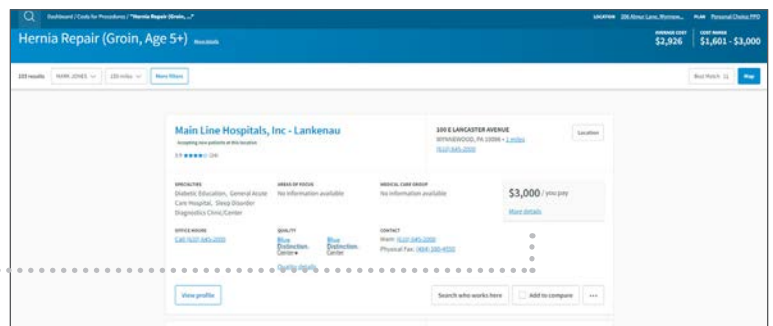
Dashboard / Costs for Procedures / "Hernia Repair (Groin, ..."

LOCATION 100 Alnut Lane, Wynnew... PLAN Personal Choice PPO

Hernia Repair (Groin, Age 5+) More details

AVERAGE COST $2,926 COST RANGE $1,601 - $3,000

103 results MARK JONES 100 miles More filters

Best Match Map

Main Line Hospitals, Inc - Lankenau

Accepting new patients at this location

3.9 ★★★★☆ (24)

100 E LANCASTER AVENUE
WYNNEWOOD, PA 19096 • 1 miles
(610) 645-2000

Location

SPECIALTIES
Diabetic Education, General Acute Care Hospital, Sleep Disorder Diagnostics Clinic/Center

AREAS OF FOCUS
No information available

MEDICAL CARE GROUP
No information available

$3,000 / you pay

More details

OFFICE HOURS
Call (610) 645-2000

QUALITY
Blue Distinction Center+
Blue Distinction Center
Quality details

CONTACT
Main: (610) 645-2000
Physical Fax: (484) 580-4550

View profile

Search who works here

Add to compare

...